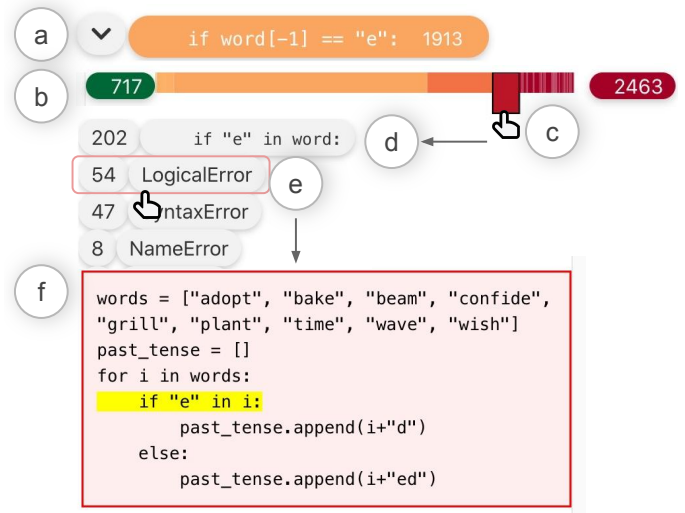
a

if word[-1] == "e": 1913

b

717

2463

202 if "e" in word:

d

c

54 LogicalError

e

47 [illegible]ntaxError

8 NameError

f

```
words = ["adopt", "bake", "beam", "confide",
"grill", "plant", "time", "wave", "wish"]
past_tense = []
for i in words:
    if "e" in i:
        past_tense.append(i+"d")
    else:
        past_tense.append(i+"ed")
```